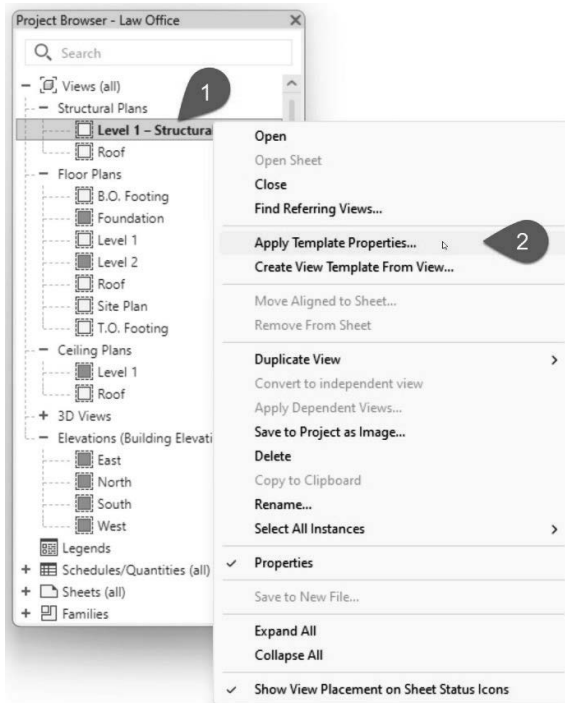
Project Browser - Law Office

Search

Views (all)
Structural Plans
Level 1 – Structura
Roof
Floor Plans
B.O. Footing
Foundation
Level 1
Level 2
Roof
Site Plan
T.O. Footing
Ceiling Plans
Level 1
Roof
3D Views
Elevations (Building Elevati
East
North
South
West
Legends
Schedules/Quantities (all)
Sheets (all)
Families

1

Open
Open Sheet
Close
Find Referring Views...
Apply Template Properties...
Create View Template From View...
Move Aligned to Sheet...
Remove From Sheet
Duplicate View
Convert to independent view
Apply Dependent Views...
Save to Project as Image...
Delete
Copy to Clipboard
Rename...
Select All Instances
Properties
Save to New File...
Expand All
Collapse All
Show View Placement on Sheet Status Icons

2